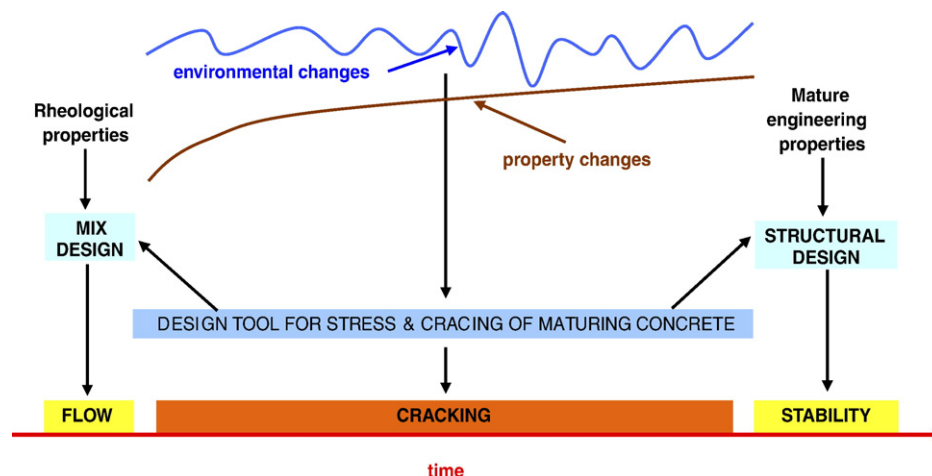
environmental changes

Rheological properties

Mature engineering properties

property changes

MIX DESIGN

STRUCTURAL DESIGN

DESIGN TOOL FOR STRESS & CRACING OF MATURING CONCRETE

FLOW

CRACKING

STABILITY

time